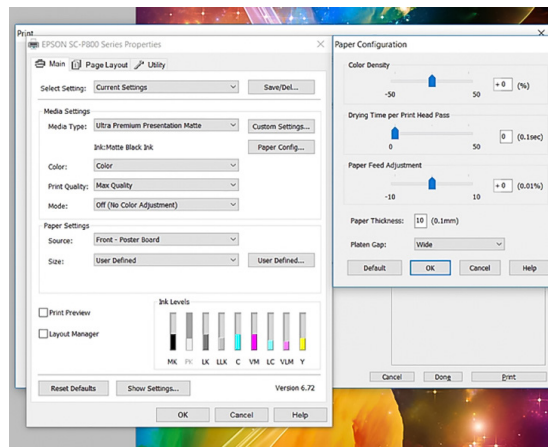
Print

EPSON SC-P800 Series Properties

Main | Page Layout | Utility

Select Setting: Current Settings | Save/Del...

Media Settings
Media Type: Ultra Premium Presentation Matte | Custom Settings...
Ink: Matte Black Ink | Paper Config...
Color: Color
Print Quality: Max Quality
Mode: Off (No Color Adjustment)

Paper Settings
Source: Front - Poster Board
Size: User Defined | User Defined...

Print Preview
Layout Manager

Ink Levels
MK PK LK LLK C VM LC VLM Y

Reset Defaults | Show Settings... | Version 6.72

OK | Cancel | Help

Paper Configuration

Color Density
-50 50 | +0 | (%)

Drying Time per Print Head Pass
0 50 | 0 | (0.1sec)

Paper Feed Adjustment
-10 10 | +0 | (0.01%)

Paper Thickness: 10 (0.1mm)

Platen Gap: Wide

Default | OK | Cancel | Help

Cancel | Done | Print